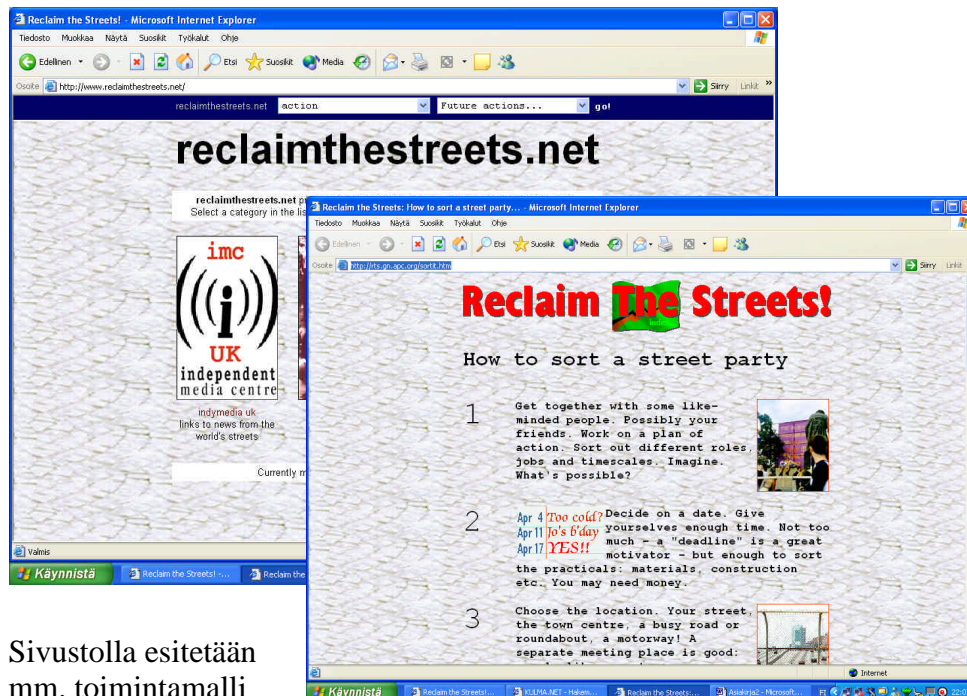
Reclaim the Streets! - Microsoft Internet Explorer

Tiedosto Muokkaa Näytä Suosikit Työkalut Ohje

Edellinen Etsi Suosikit Media

Osoite http://www.reclaimthestreets.net/

Siirry Linkit

reclaimthestreets.net action Future actions... go!

reclaimthestreets.net

reclaimthestreets.net pr
Select a category in the lis

imc
UK
independent
media centre

indymedia uk
links to news from the world's streets

Currently m

Valmis

Käynnistä Reclaim the Streets! -... Reclaim the

Reclaim the Streets: How to sort a street party... - Microsoft Internet Explorer

Tiedosto Muokkaa Näytä Suosikit Työkalut Ohje

Edellinen Etsi Suosikit Media

Osoite http://rts.gn.apc.org/sortit.htm

Siirry Linkit

Reclaim The Streets!

How to sort a street party

1 Get together with some likeminded people. Possibly your friends. Work on a plan of action. Sort out different roles, jobs and timescales. Imagine. What's possible?

2 Apr 4 Too cold? Apr 11 Jo's b'day Apr 17 YES!! Decide on a date. Give yourselves enough time. Not too much - a "deadline" is a great motivator - but enough to sort the practicals: materials, construction etc. You may need money.

3 Choose the location. Your street, the town centre, a busy road or roundabout, a motorway! A separate meeting place is good: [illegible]

Internet

Käynnistä Reclaim the Streets!... KULMA.NET - Hakem... Reclaim the Streets:... Asiakirja2 - Microsoft...

Sivustolla esitetään mm. toimintamalli